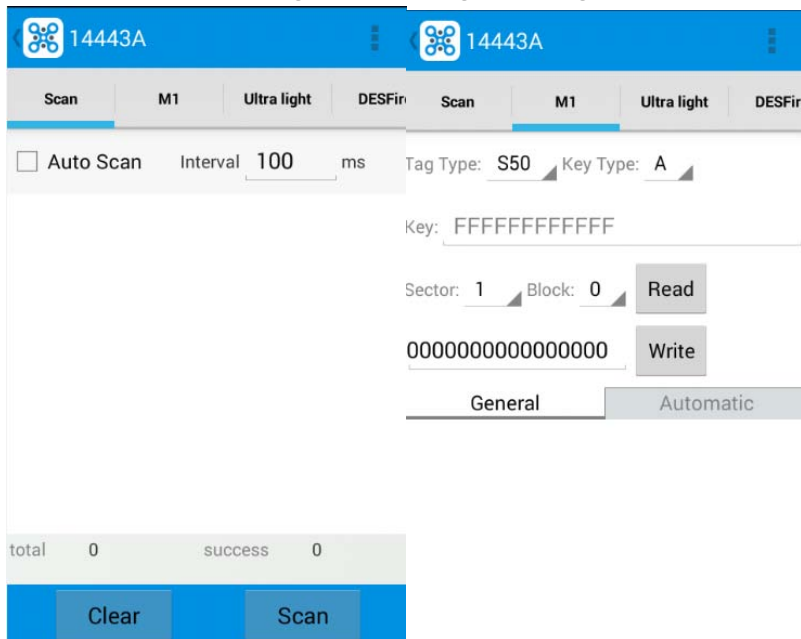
14443A

Scan M1 Ultra light DESFir

Auto Scan Interval 100 ms

total 0 success 0

Clear Scan

14443A

Scan M1 Ultra light DESFir

Tag Type: S50 Key Type: A

Key: FFFFFFFFFFFF

Sector: 1 Block: 0 Read

0000000000000000 Write

General Automatic